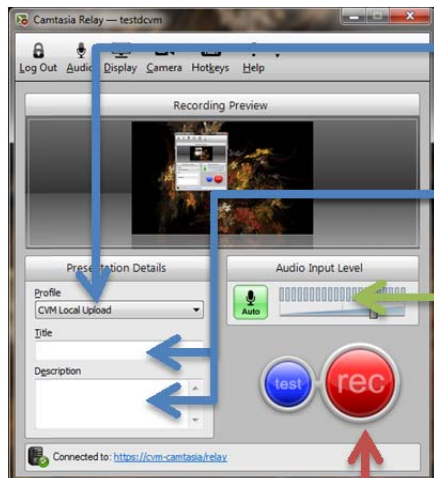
Camtasia Relay — testdcvm

Log Out Audio Display Camera Hotkeys Help

Recording Preview

Presentation Details

Profile

CVM Local Upload

Title

Description

Audio Input Level

Auto

test

rec

Connected to: https://cvm-camtasia/relay